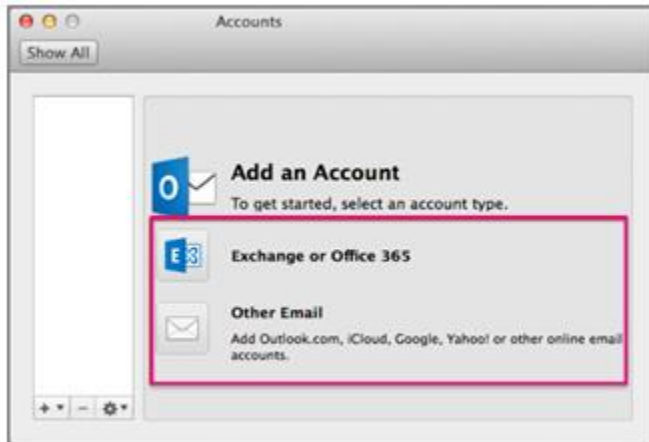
Accounts

Show All

O

Add an Account

To get started, select an account type.

E

Exchange or Office 365

Other Email

Add Outlook.com, iCloud, Google, Yahoo! or other online email accounts.

+ ▾ − ⚙ ▾